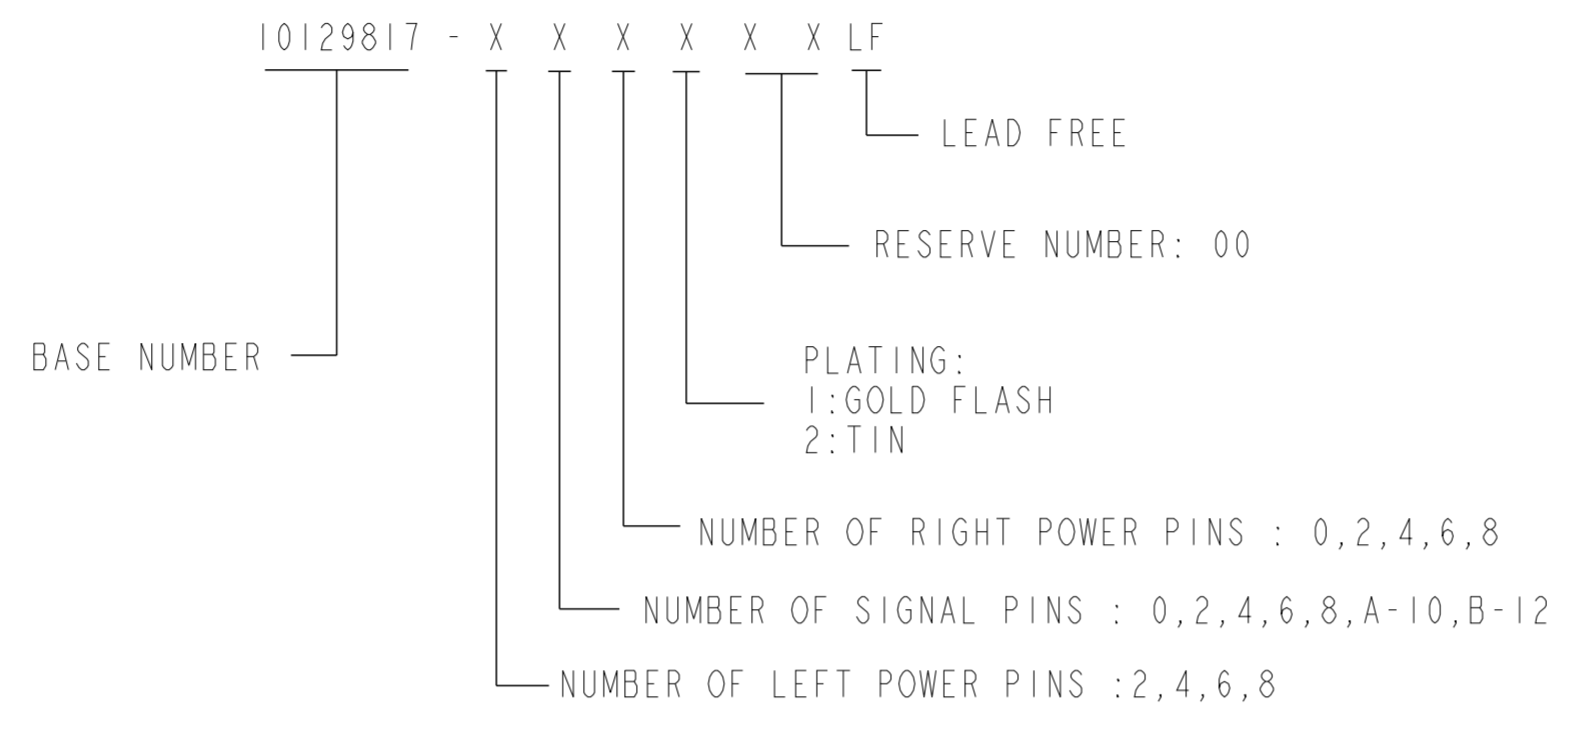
10129817 - X X X X X X LF

LEAD FREE

RESERVE NUMBER: 00

BASE NUMBER

PLATING:
1:GOLD FLASH
2:TIN

NUMBER OF RIGHT POWER PINS : 0,2,4,6,8

NUMBER OF SIGNAL PINS : 0,2,4,6,8,A-10,B-12

NUMBER OF LEFT POWER PINS :2,4,6,8